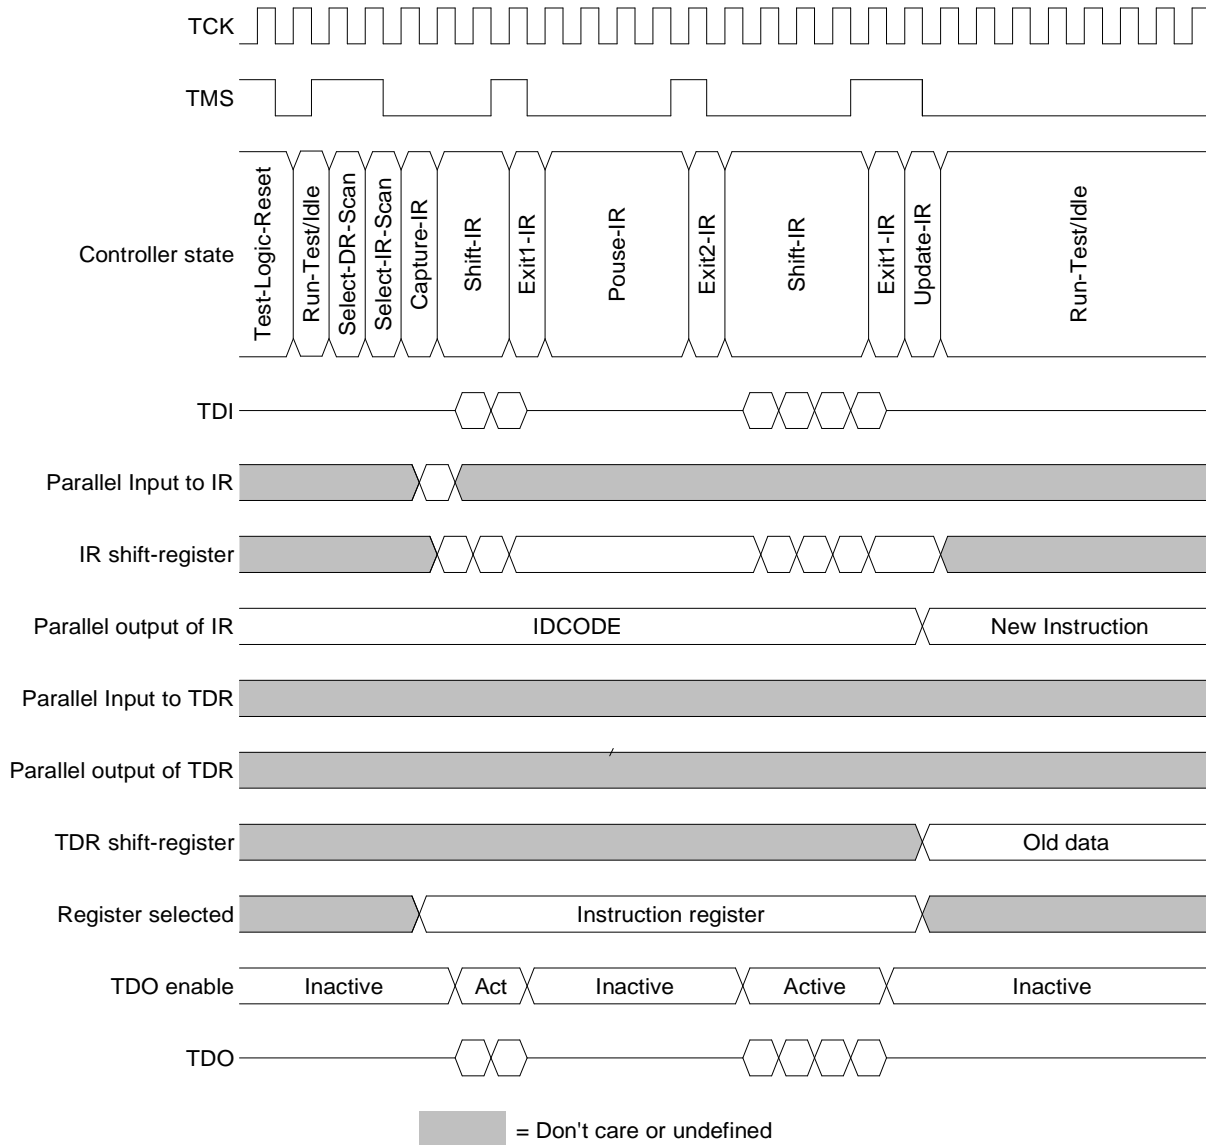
TCK

TMS

Controller state

Test-Logic-Reset
Run-Test/Idle
Select-DR-Scan
Select-IR-Scan
Capture-IR
Shift-IR
Exit1-IR
Pouse-IR
Exit2-IR
Shift-IR
Exit1-IR
Update-IR
Run-Test/Idle

TDI

Parallel Input to IR

IR shift-register

Parallel output of IR
IDCODE
New Instruction

Parallel Input to TDR

Parallel output of TDR

TDR shift-register
Old data

Register selected
Instruction register

TDO enable
Inactive
Act
Inactive
Active
Inactive

TDO

= Don't care or undefined